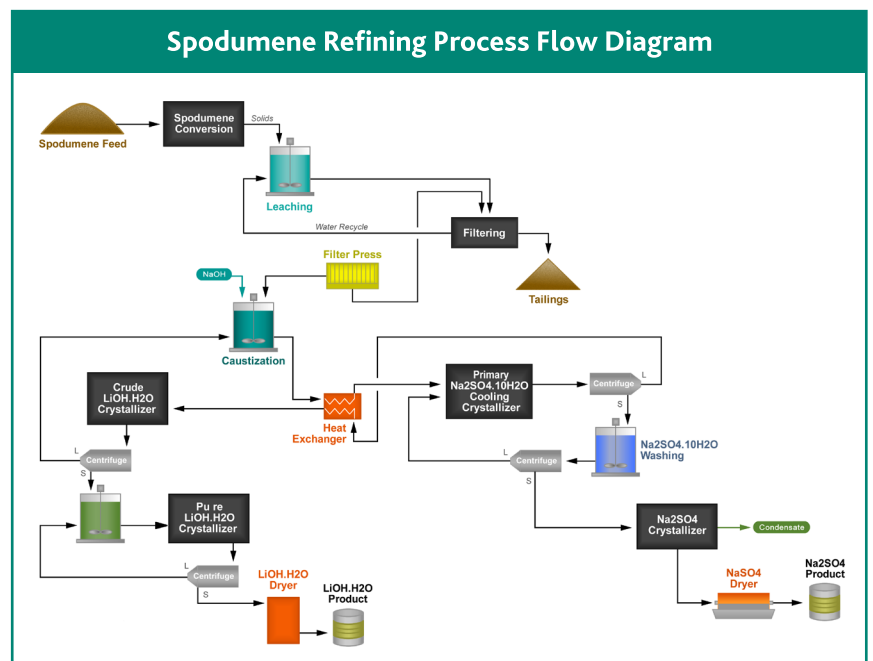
Spodumene Refining Process Flow Diagram

Spodumene Feed

Spodumene Conversion

Solids

Leaching

Water Recycle

Filtering

Tailings

Filter Press

NaOH

Caustization

Crude LiOH.H2O Crystallizer

Heat Exchanger

Primary Na2SO4.10H2O Cooling Crystallizer

Centrifuge

L

S

Na2SO4.10H2O Washing

L

Centrifuge

S

Centrifuge

L

S

Pu re LiOH.H2O Crystallizer

Na2SO4 Crystallizer

Condensate

L

Centrifuge

S

LiOH.H2O Dryer

LiOH.H2O Product

NaSO4 Dryer

Na2SO4 Product